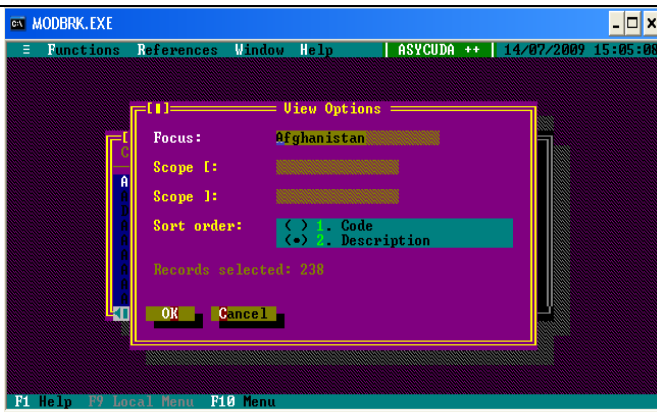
MODBRK.EXE

≡ Functions References Window Help | ASYCUDA ++ | 14/07/2009 15:05:08

[■] View Options

Focus: Afghanistan

Scope [:

Scope ]:

Sort order: ( ) 1. Code
(•) 2. Description

Records selected: 238

OK Cancel

F1 Help F9 Local Menu F10 Menu